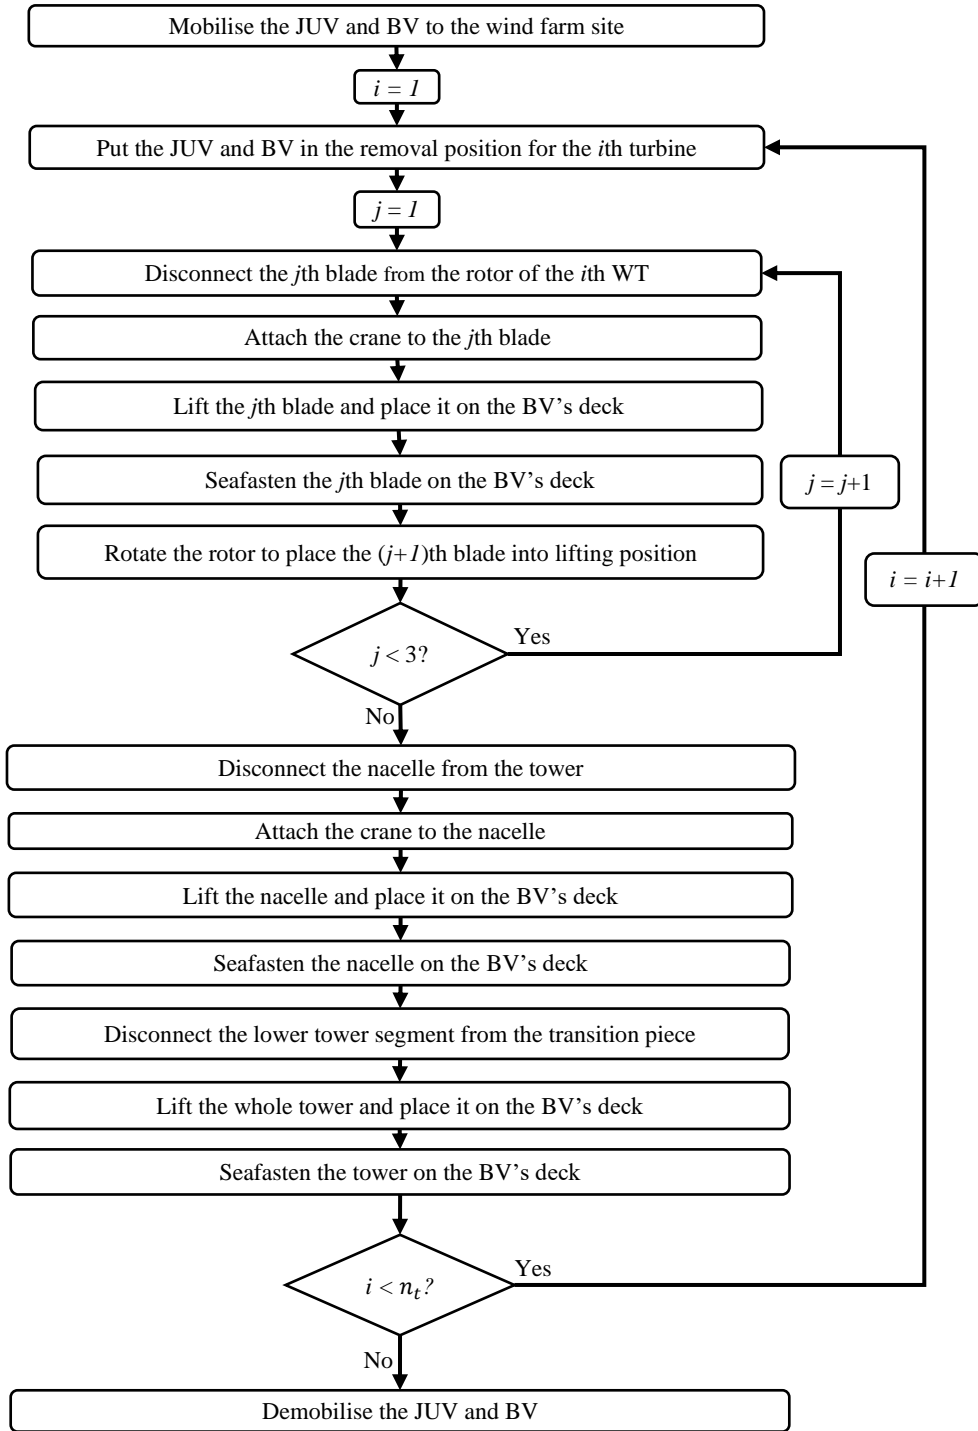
Mobilise the JUV and BV to the wind farm site

$i = 1$

Put the JUV and BV in the removal position for the $i$th turbine

$j = 1$

Disconnect the $j$th blade from the rotor of the $i$th WT

Attach the crane to the $j$th blade

Lift the $j$th blade and place it on the BV's deck

Seafasten the $j$th blade on the BV's deck

Rotate the rotor to place the $(j+1)$th blade into lifting position

$j < 3$?

Yes

$j = j+1$

$i = i+1$

No

Disconnect the nacelle from the tower

Attach the crane to the nacelle

Lift the nacelle and place it on the BV's deck

Seafasten the nacelle on the BV's deck

Disconnect the lower tower segment from the transition piece

Lift the whole tower and place it on the BV's deck

Seafasten the tower on the BV's deck

$i < n_t$?

Yes

No

Demobilise the JUV and BV